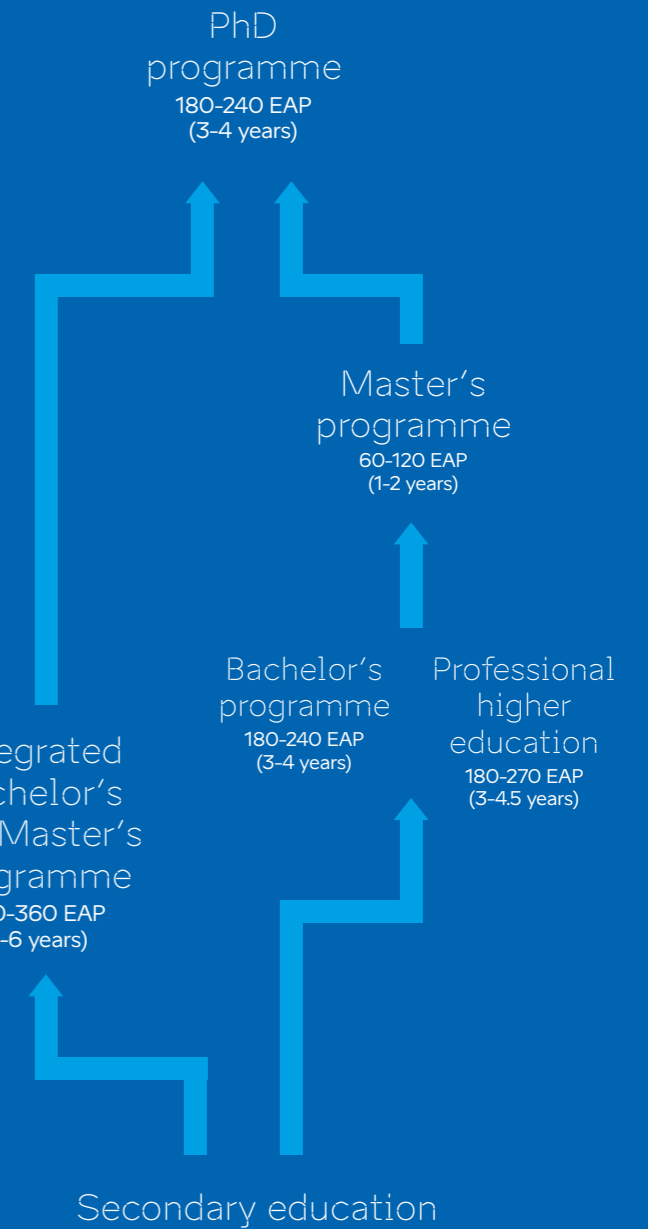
PhD programme
180-240 EAP
(3-4 years)

Master's programme
60-120 EAP
(1-2 years)

Bachelor's programme
180-240 EAP
(3-4 years)

Professional higher education
180-270 EAP
(3-4.5 years)

egrated
chelor's
Master's
gramme
0-360 EAP
-6 years)

Secondary education